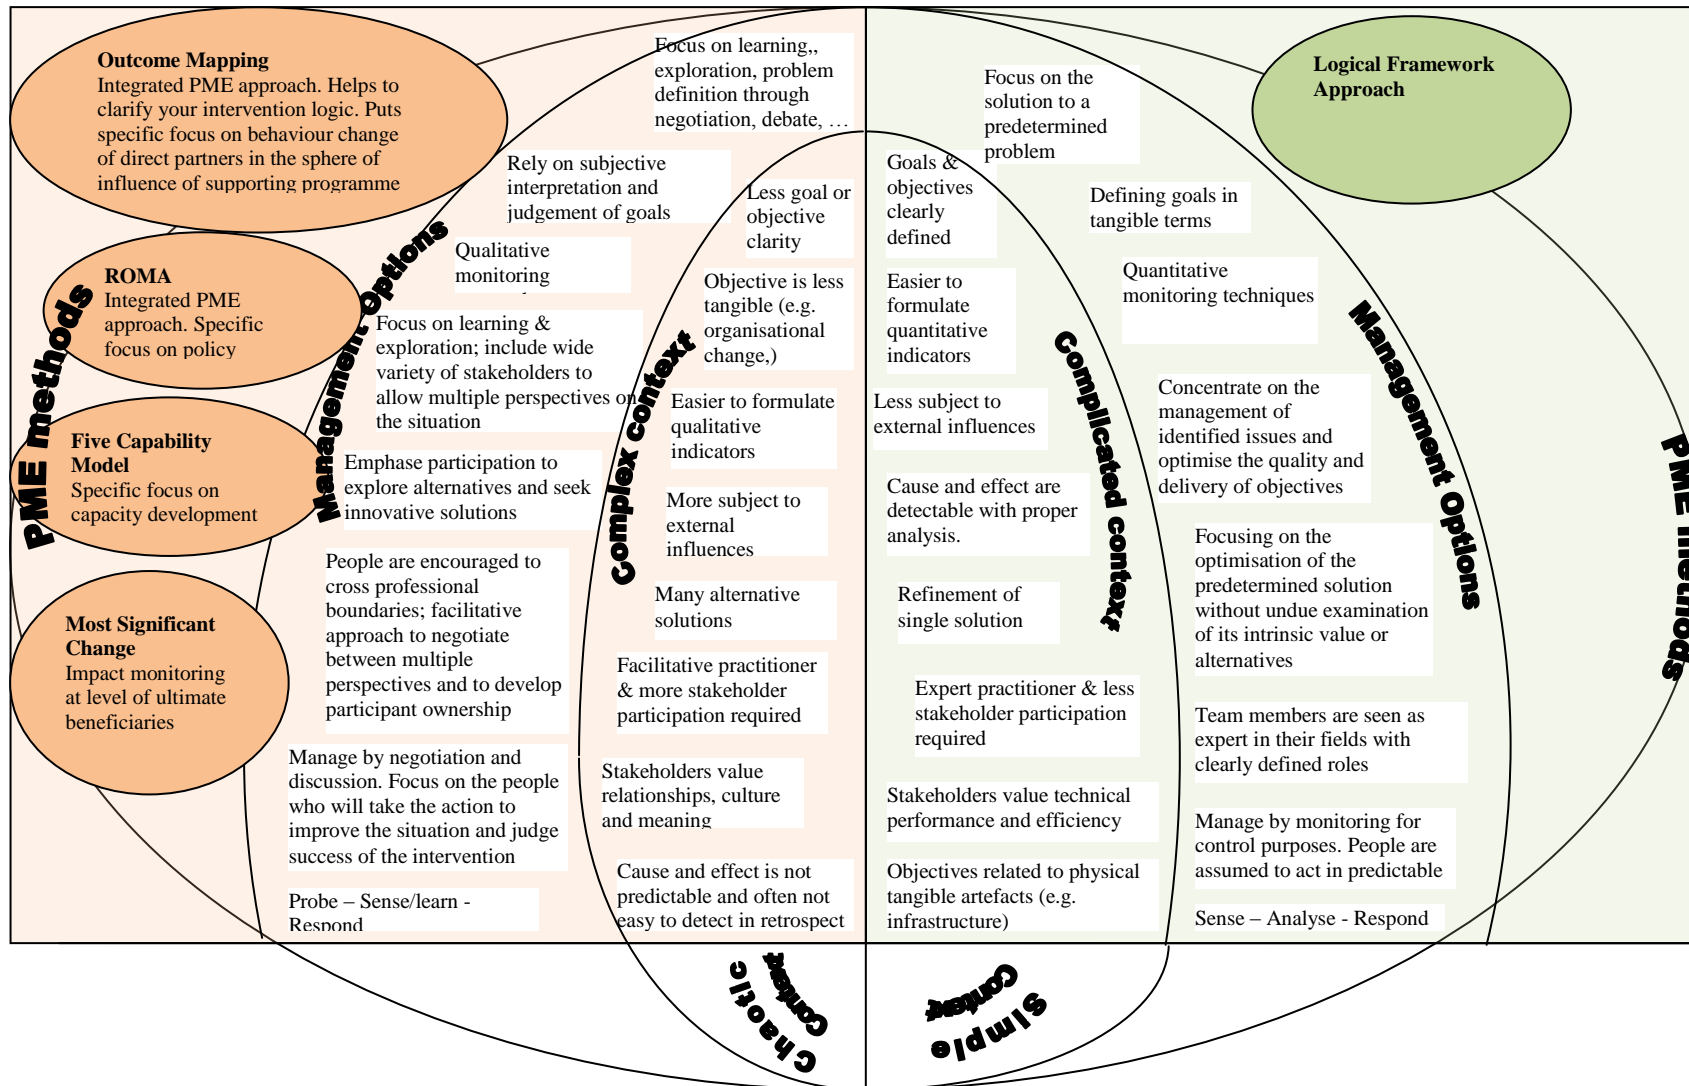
Outcome Mapping
Integrated PME approach. Helps to clarify your intervention logic. Puts specific focus on behaviour change of direct partners in the sphere of influence of supporting programme

ROMA
Integrated PME approach. Specific focus on policy

Five Capability Model
Specific focus on capacity development

Most Significant Change
Impact monitoring at level of ultimate beneficiaries

PME methods

Management Options

Focus on learning,, exploration, problem definition through negotiation, debate, …

Rely on subjective interpretation and judgement of goals

Qualitative monitoring

Focus on learning & exploration; include wide variety of stakeholders to allow multiple perspectives on the situation

Emphase participation to explore alternatives and seek innovative solutions

People are encouraged to cross professional boundaries; facilitative approach to negotiate between multiple perspectives and to develop participant ownership

Manage by negotiation and discussion. Focus on the people who will take the action to improve the situation and judge success of the intervention

Probe – Sense/learn - Respond

Complex context

Less goal or objective clarity

Objective is less tangible (e.g. organisational change,)

Easier to formulate qualitative indicators

More subject to external influences

Many alternative solutions

Facilitative practitioner & more stakeholder participation required

Stakeholders value relationships, culture and meaning

Cause and effect is not predictable and often not easy to detect in retrospect

Chaotic Context

Logical Framework Approach

Focus on the solution to a predetermined problem

Goals & objectives clearly defined

Defining goals in tangible terms

Easier to formulate quantitative indicators

Quantitative monitoring techniques

Less subject to external influences

Cause and effect are detectable with proper analysis.

Refinement of single solution

Expert practitioner & less stakeholder participation required

Stakeholders value technical performance and efficiency

Objectives related to physical tangible artefacts (e.g. infrastructure)

Complicated context

Concentrate on the management of identified issues and optimise the quality and delivery of objectives

Focusing on the optimisation of the predetermined solution without undue examination of its intrinsic value or alternatives

Team members are seen as expert in their fields with clearly defined roles

Manage by monitoring for control purposes. People are assumed to act in predictable

Sense – Analyse - Respond

Management Options

PME methods

Simple Context